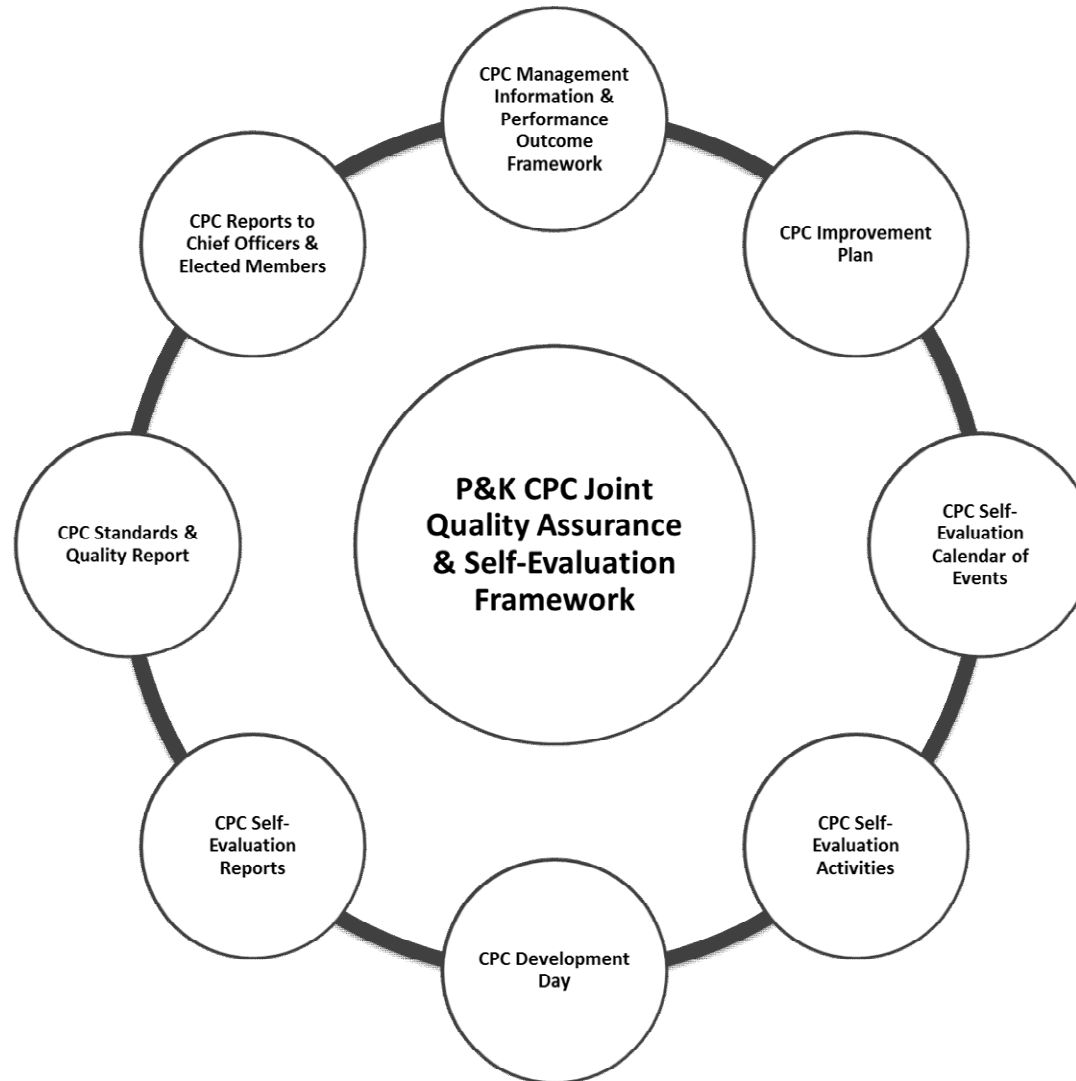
CPC Management Information & Performance Outcome Framework

CPC Improvement Plan

CPC Self-Evaluation Calendar of Events

CPC Self-Evaluation Activities

CPC Development Day

CPC Self-Evaluation Reports

CPC Standards & Quality Report

CPC Reports to Chief Officers & Elected Members

P&K CPC Joint Quality Assurance & Self-Evaluation Framework